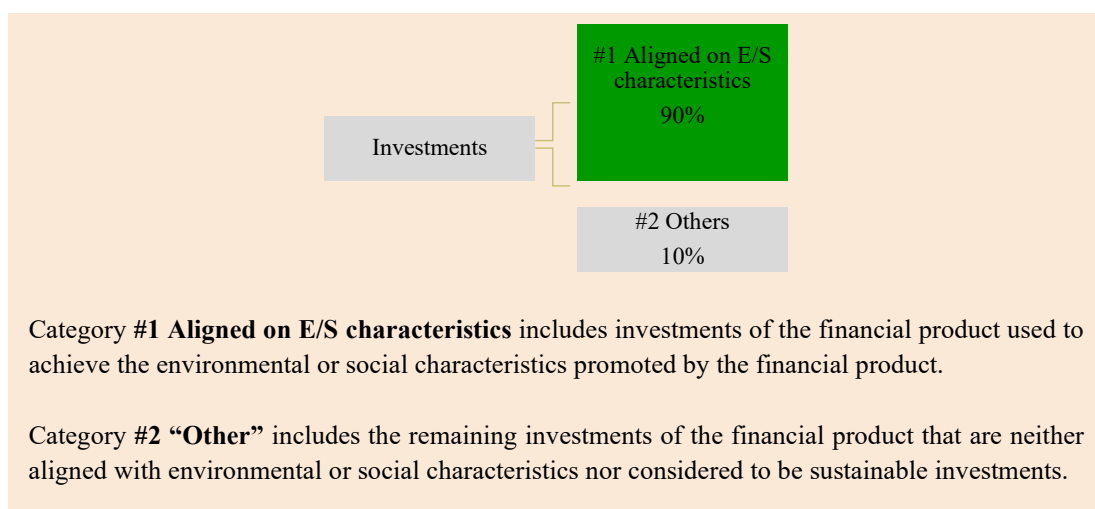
Investments

#1 Aligned on E/S characteristics
90%

#2 Others
10%

Category **#1 Aligned on E/S characteristics** includes investments of the financial product used to achieve the environmental or social characteristics promoted by the financial product.

Category **#2 “Other”** includes the remaining investments of the financial product that are neither aligned with environmental or social characteristics nor considered to be sustainable investments.